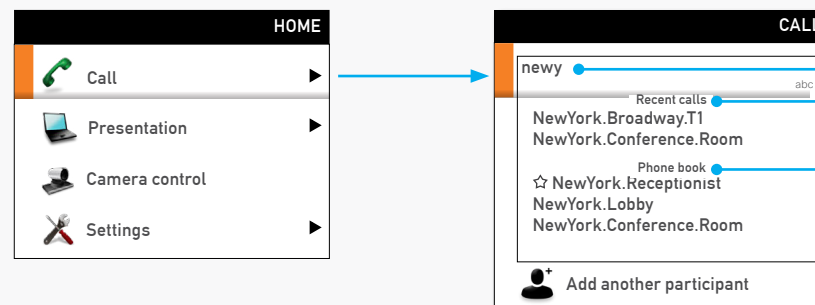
HOME

Call

Presentation

Camera control

Settings

CALL

newy

abc

Recent calls

NewYork.Broadway.T1
NewYork.Conference.Room

Phone book

☆ NewYork.Receptionist
NewYork.Lobby
NewYork.Conference.Room

Add another participant